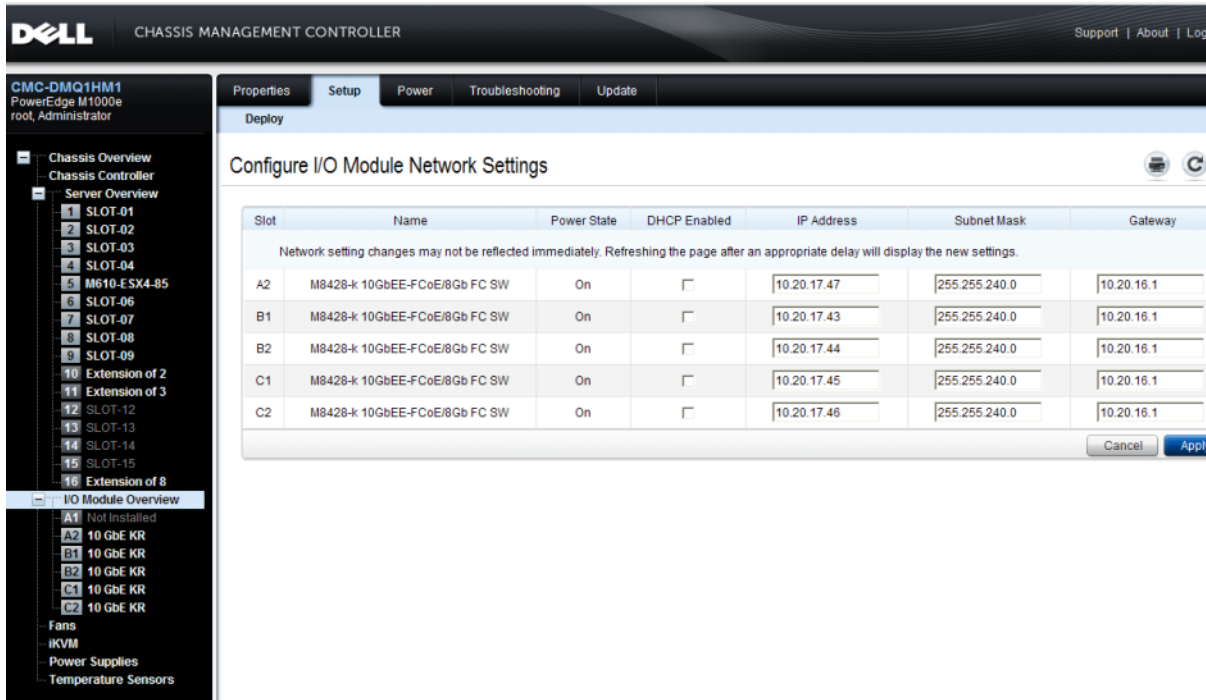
DELL CHASSIS MANAGEMENT CONTROLLER

Support | About | Log

CMC-DMQ1HM1
PowerEdge M1000e
root, Administrator

Chassis Overview
Chassis Controller
Server Overview
1 SLOT-01
2 SLOT-02
3 SLOT-03
4 SLOT-04
5 M610-ESX4-85
6 SLOT-06
7 SLOT-07
8 SLOT-08
9 SLOT-09
10 Extension of 2
11 Extension of 3
12 SLOT-12
13 SLOT-13
14 SLOT-14
15 SLOT-15
16 Extension of 8
I/O Module Overview
A1 Not Installed
A2 10 GbE KR
B1 10 GbE KR
B2 10 GbE KR
C1 10 GbE KR
C2 10 GbE KR
Fans
iKVM
Power Supplies
Temperature Sensors

Properties Setup Power Troubleshooting Update

Deploy

Configure I/O Module Network Settings

| Slot | Name | Power State | DHCP Enabled | IP Address | Subnet Mask | Gateway |
|---|---|---|---|---|---|---|
| Network setting changes may not be reflected immediately. Refreshing the page after an appropriate delay will display the new settings. | | | | | | |
| A2 | M8428-k 10GbEE-FCoE/8Gb FC SW | On | | 10.20.17.47 | 255.255.240.0 | 10.20.16.1 |
| B1 | M8428-k 10GbEE-FCoE/8Gb FC SW | On | | 10.20.17.43 | 255.255.240.0 | 10.20.16.1 |
| B2 | M8428-k 10GbEE-FCoE/8Gb FC SW | On | | 10.20.17.44 | 255.255.240.0 | 10.20.16.1 |
| C1 | M8428-k 10GbEE-FCoE/8Gb FC SW | On | | 10.20.17.45 | 255.255.240.0 | 10.20.16.1 |
| C2 | M8428-k 10GbEE-FCoE/8Gb FC SW | On | | 10.20.17.46 | 255.255.240.0 | 10.20.16.1 |

Cancel Appl